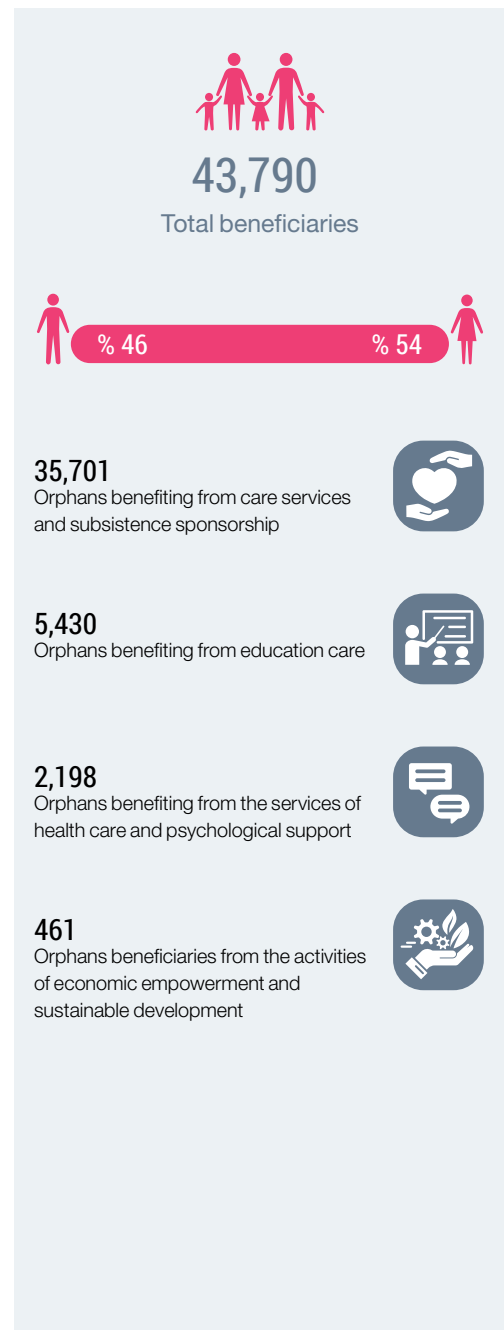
43,790
Total beneficiaries

% 46

% 54

35,701
Orphans benefiting from care services and subsistence sponsorship

5,430
Orphans benefiting from education care

2,198
Orphans benefiting from the services of health care and psychological support

461
Orphans beneficiaries from the activities of economic empowerment and sustainable development